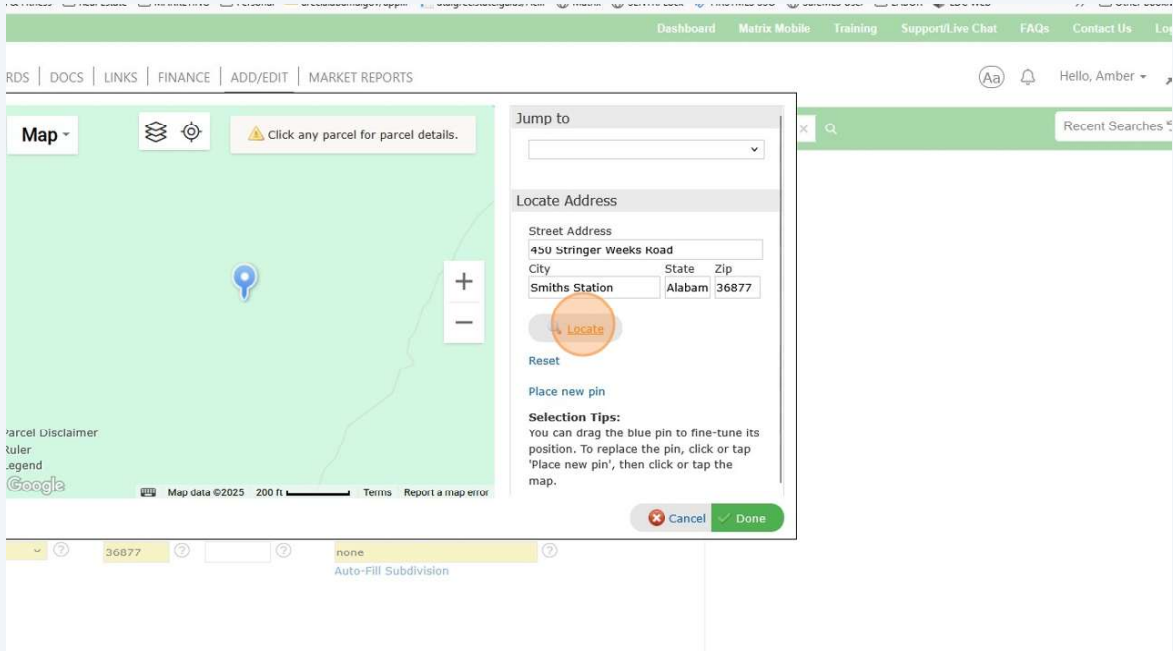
Dashboard Matrix Mobile Training Support/Live Chat FAQs Contact Us Lo

RDS | DOCS | LINKS | FINANCE | ADD/EDIT | MARKET REPORTS

Aa Hello, Amber

Recent Searches

Map

Click any parcel for parcel details.

Parcel Disclaimer
Ruler
Legend
Google

Map data ©2025 200 ft Terms Report a map error

Jump to

Locate Address

Street Address
450 Stringer Weeks Road
City
Smiths Station
State
Alabam
Zip
36877

Locate

Reset

Place new pin

Selection Tips:
You can drag the blue pin to fine-tune its position. To replace the pin, click or tap 'Place new pin', then click or tap the map.

Cancel Done

36877

none
Auto-Fill Subdivision